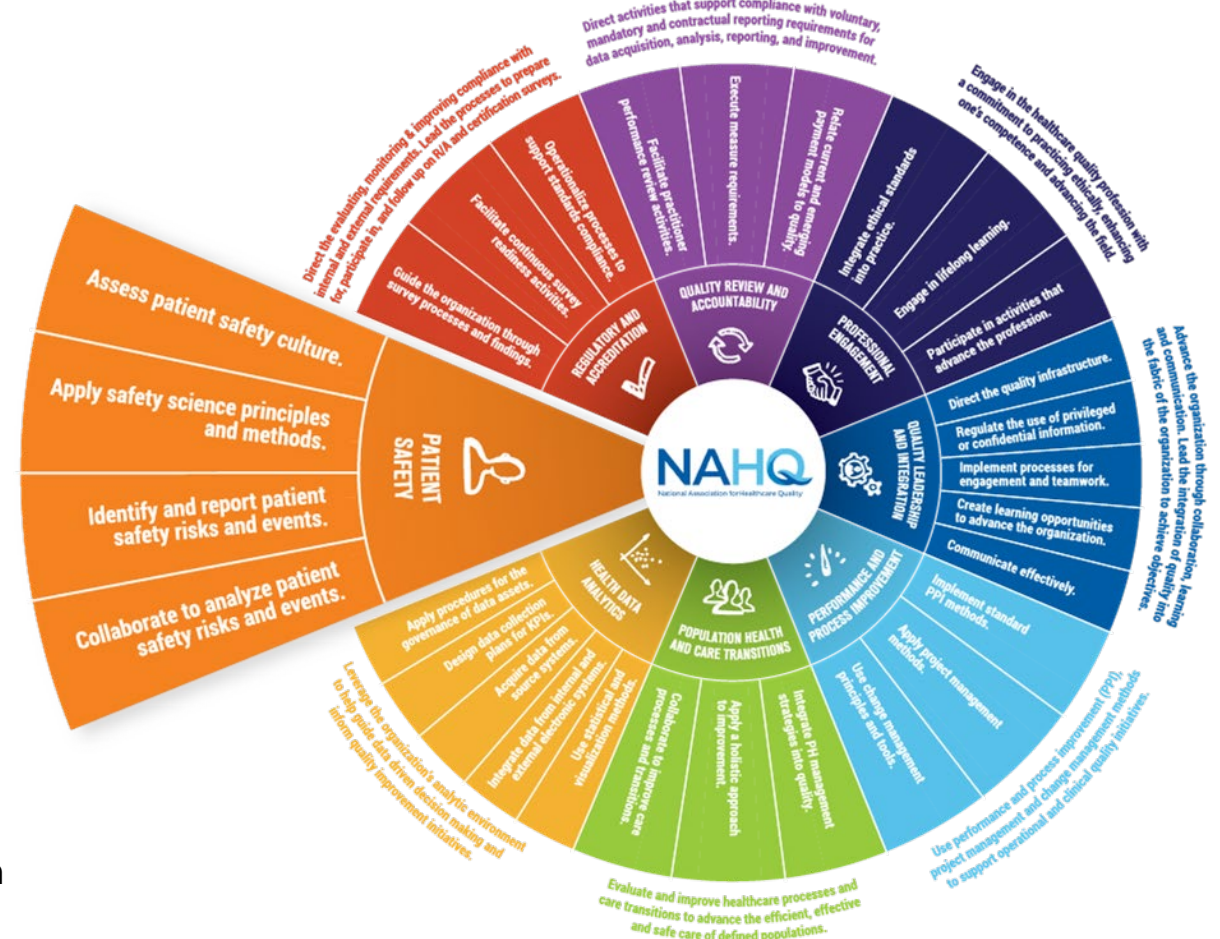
NAHQ
National Association for Healthcare Quality

PATIENT SAFETY

Assess patient safety culture.

Apply safety science principles and methods.

Identify and report patient safety risks and events.

Collaborate to analyze patient safety risks and events.

REGULATORY AND ACCREDITATION

Direct the evaluating, monitoring & improving compliance with internal and external requirements. Lead the processes to prepare for, participate in, and follow up on R/A and certification surveys.

Guide the organization through survey processes and findings.

Facilitate continuous survey readiness activities.

Operationalize processes to support standards compliance.

QUALITY REVIEW AND ACCOUNTABILITY

Direct activities that support compliance with voluntary, mandatory and contractual reporting requirements for data acquisition, analysis, reporting, and improvement.

Facilitate practitioner performance review activities.

Execute measure requirements.

Relate current and emerging payment models to quality.

PROFESSIONAL ENGAGEMENT

Engage in the healthcare quality profession with a commitment to practicing ethically, enhancing one's competence and advancing the field.

Integrate ethical standards into practice.

Engage in lifelong learning.

Participate in activities that advance the profession.

QUALITY LEADERSHIP AND INTEGRATION

Advance the organization through collaboration, learning and communication. Lead the integration of quality into the fabric of the organization to achieve objectives.

Direct the quality infrastructure.

Regulate the use of privileged or confidential information.

Implement processes for engagement and teamwork.

Create learning opportunities to advance the organization.

Communicate effectively.

PERFORMANCE AND PROCESS IMPROVEMENT

Use performance and process improvement (PPI), project management and change management methods to support operational and clinical quality initiatives.

Implement standard PPI methods.

Apply project management methods.

Use change management principles and tools.

POPULATION HEALTH AND CARE TRANSITIONS

Evaluate and improve healthcare processes and care transitions to advance the efficient, effective and safe care of defined populations.

Collaborate to improve care processes and transitions.

Apply a holistic approach to improvement.

Integrate PH management strategies into quality.

HEALTH DATA ANALYTICS

Leverage the organization's analytic environment to help guide data driven decision making and inform quality improvement initiatives.

Apply procedures for the governance of data assets.

Design data collection plans for KPIs.

Acquire data from source systems.

Integrate data from internal and external electronic systems.

Use statistical and visualization methods.